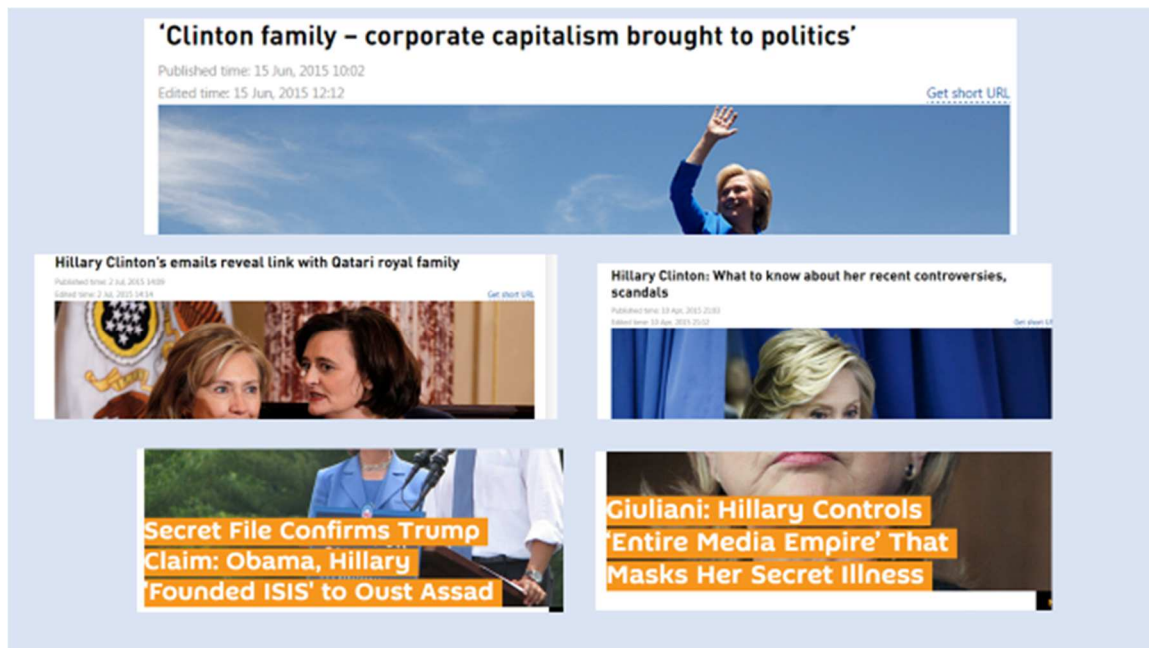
‘Clinton family – corporate capitalism brought to politics’

Published time: 15 Jun, 2015 10:02
Edited time: 15 Jun, 2015 12:12

Get short URL

Hillary Clinton's emails reveal link with Qatari royal family

Published time: 2 Jul, 2015 14:09
Edited time: 2 Jul, 2015 14:14

Get short URL

Hillary Clinton: What to know about her recent controversies, scandals

Published time: 10 Apr, 2015 21:33
Edited time: 10 Apr, 2015 21:12

Get short URL

Secret File Confirms Trump Claim: Obama, Hillary 'Founded ISIS' to Oust Assad

Giuliani: Hillary Controls 'Entire Media Empire' That Masks Her Secret Illness